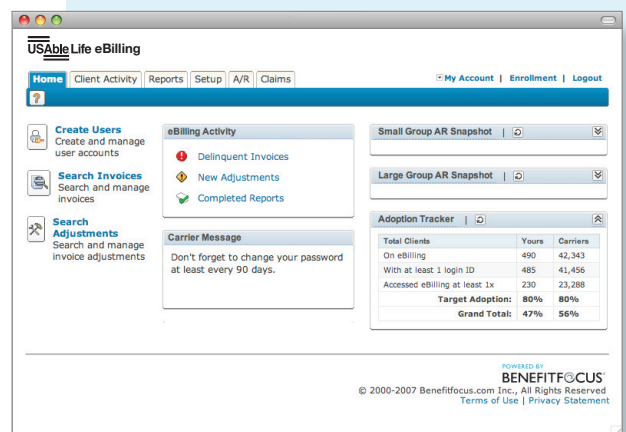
USAble Life eBilling

Home | Client Activity | Reports | Setup | A/R | Claims

My Account | Enrollment | Logout

Create Users
Create and manage user accounts

Search Invoices
Search and manage invoices

Search Adjustments
Search and manage invoice adjustments

eBilling Activity

Delinquent Invoices

New Adjustments

Completed Reports

Carrier Message

Don't forget to change your password at least every 90 days.

Small Group AR Snapshot |

Large Group AR Snapshot |

Adoption Tracker |

| Total Clients | Yours | Carriers |
|---|---|---|
| On eBilling | 490 | 42,343 |
| With at least 1 login ID | 485 | 41,456 |
| Accessed eBilling at least 1x | 230 | 23,288 |
| Target Adoption: | 80% | 80% |
| Grand Total: | 47% | 56% |

POWERED BY
BENEFITFOCUS
© 2000-2007 Benefitfocus.com Inc., All Rights Reserved
Terms of Use | Privacy Statement